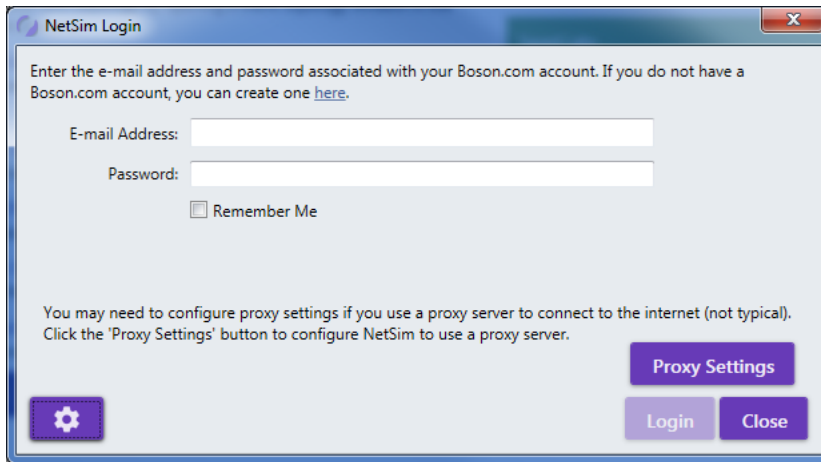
NetSim Login

Enter the e-mail address and password associated with your Boson.com account. If you do not have a Boson.com account, you can create one here.

E-mail Address:

Password:

Remember Me

You may need to configure proxy settings if you use a proxy server to connect to the internet (not typical). Click the 'Proxy Settings' button to configure NetSim to use a proxy server.

Proxy Settings

Login

Close